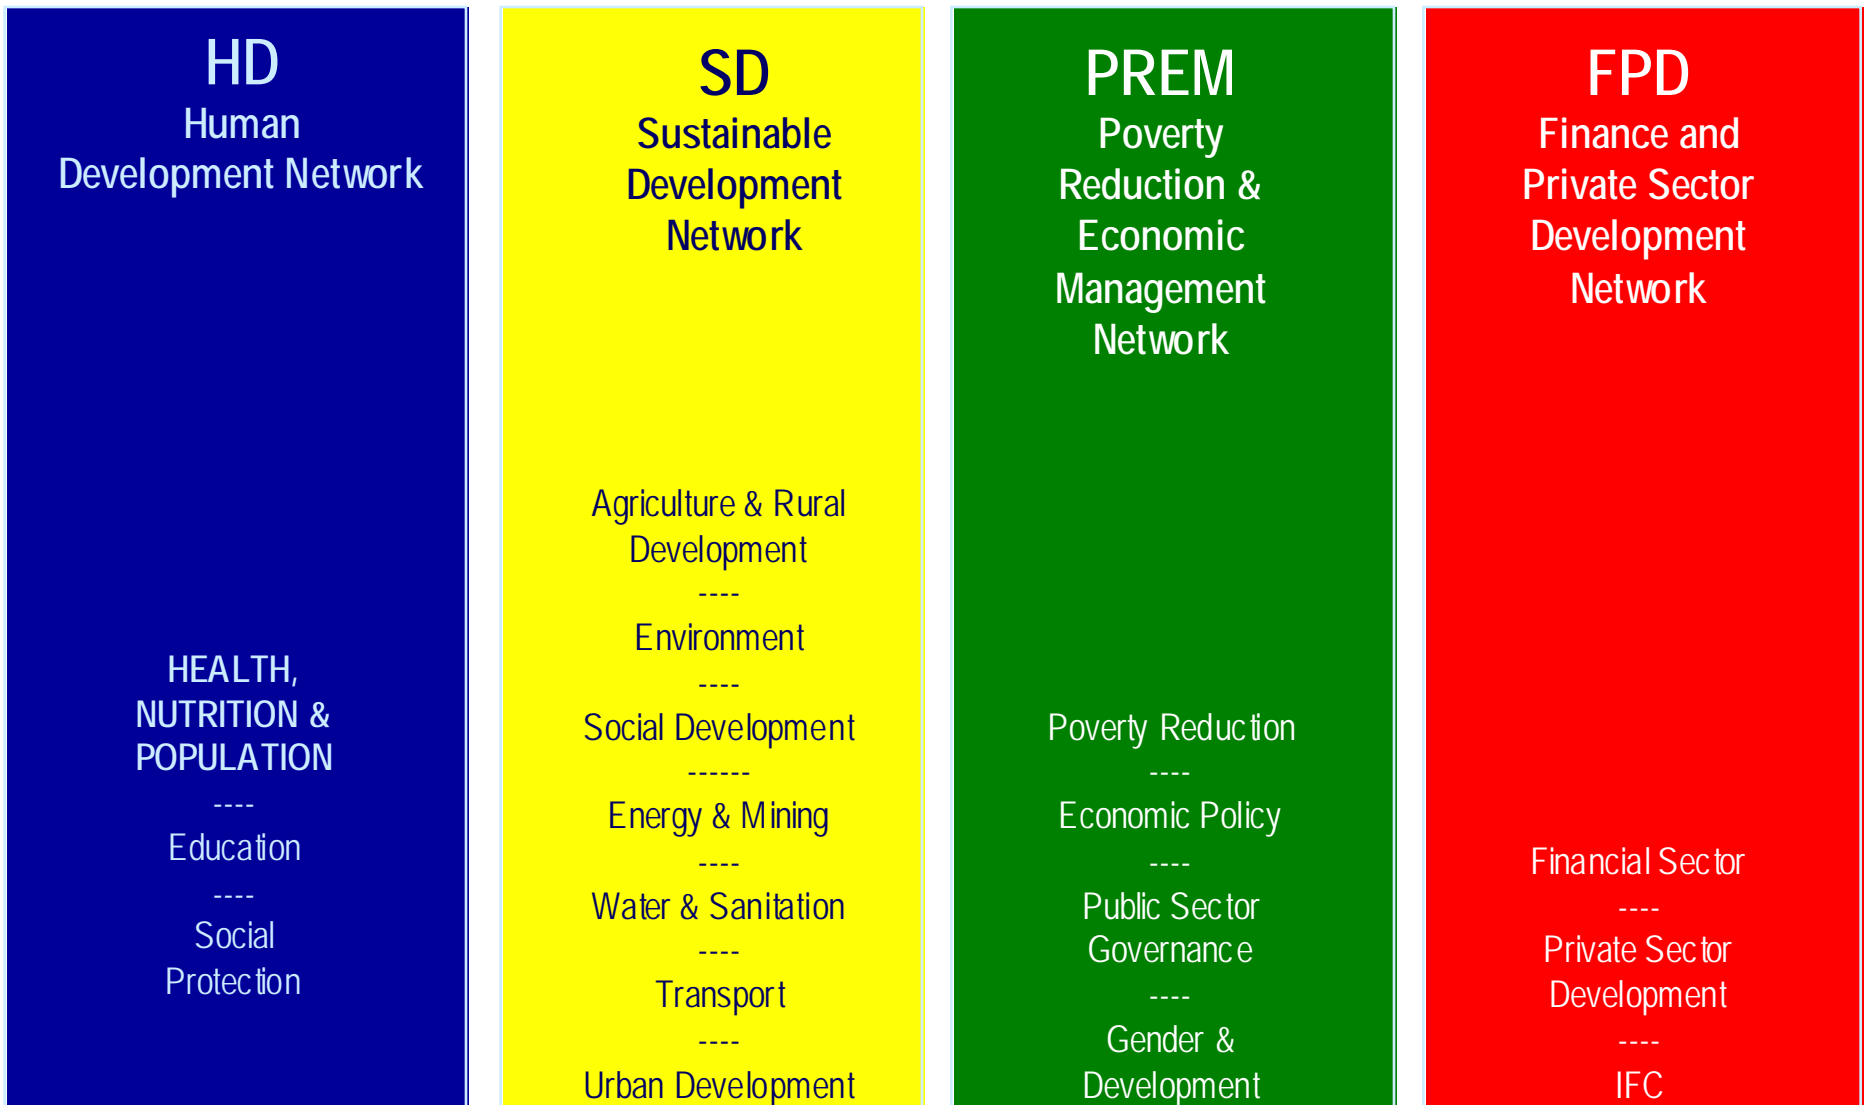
HD
Human
Development Network

HEALTH, NUTRITION & POPULATION
----
Education
----
Social Protection

SD
Sustainable Development Network

Agriculture & Rural Development
----
Environment
----
Social Development
------
Energy & Mining
----
Water & Sanitation
----
Transport
----
Urban Development

PREM
Poverty Reduction & Economic Management Network

Poverty Reduction
----
Economic Policy
----
Public Sector Governance
----
Gender & Development

FPD
Finance and Private Sector Development Network

Financial Sector
----
Private Sector Development
----
IFC